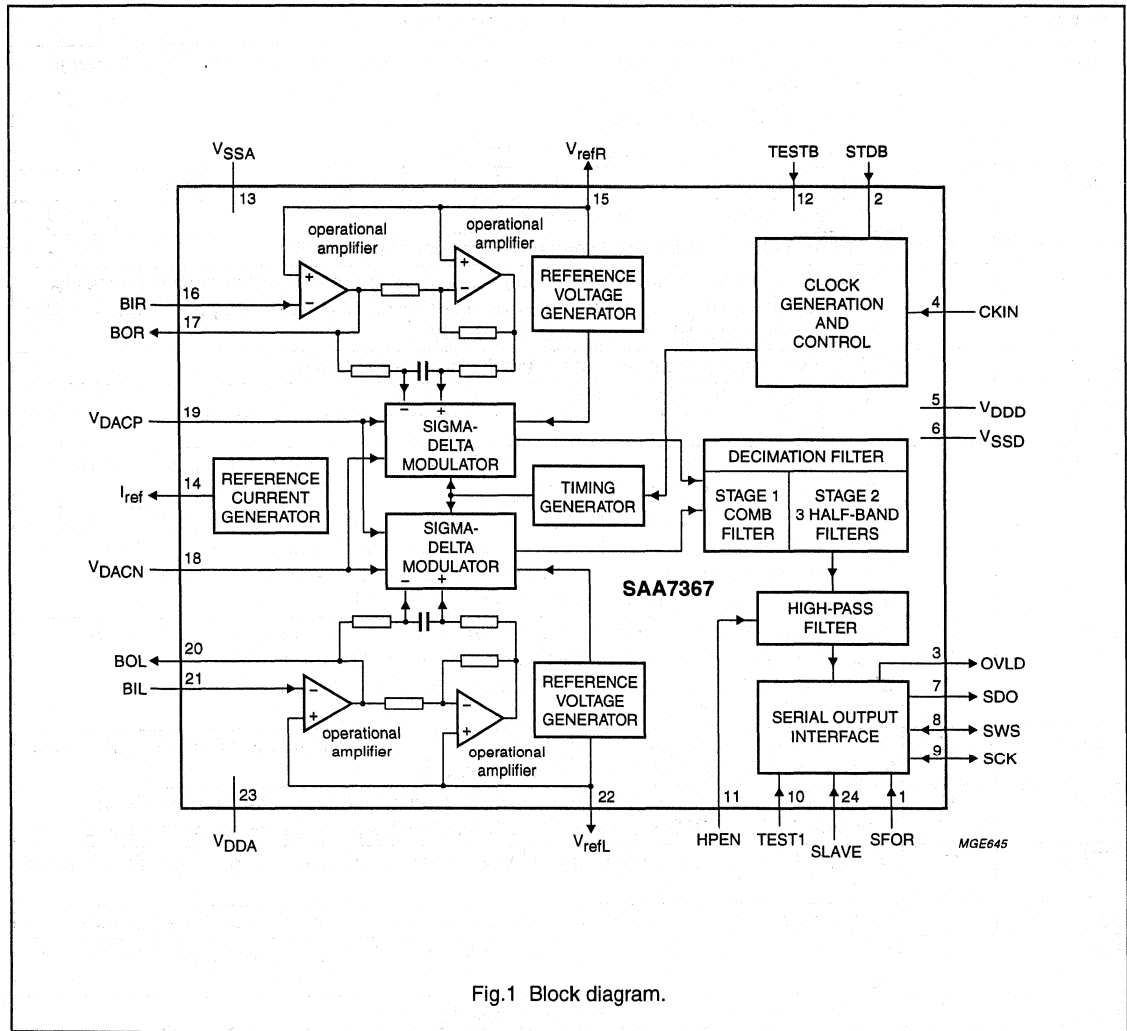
$V_{SSA}$
13
$V_{refR}$
15
TESTB
12
STDB
2

operational amplifier
operational amplifier

REFERENCE VOLTAGE GENERATOR

CLOCK GENERATION AND CONTROL
4
CKIN

BIR
16
BOR
17

$V_{DACP}$
19
SIGMA-DELTA MODULATOR
5
$V_{DDD}$
6
$V_{SSD}$

DECIMATION FILTER
STAGE 1 COMB FILTER
STAGE 2 3 HALF-BAND FILTERS

REFERENCE CURRENT GENERATOR
$I_{ref}$
14

TIMING GENERATOR

SIGMA-DELTA MODULATOR
$V_{DACN}$
18

SAA7367

HIGH-PASS FILTER

BOL
20
BIL
21

REFERENCE VOLTAGE GENERATOR

operational amplifier
operational amplifier

3
OVLD
7
SDO
8
SWS
9
SCK
SERIAL OUTPUT INTERFACE

23
$V_{DDA}$
22
$V_{refL}$
11
HPEN
10
TEST1
24
SLAVE
1
SFOR

MGE645

Fig.1 Block diagram.